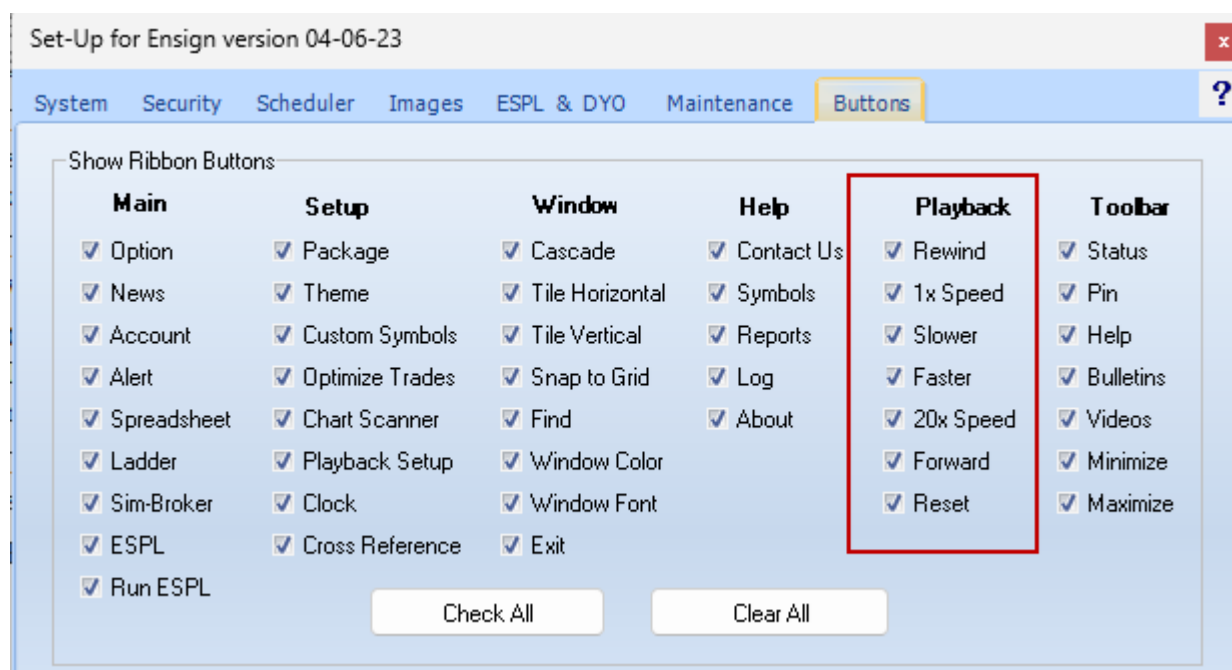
Set-Up for Ensign version 04-06-23

x

?

System Security Scheduler Images ESPL & DYO Maintenance Buttons

Show Ribbon Buttons

| Main | Setup | Window | Help | Playback | Toolbar |
|---|---|---|---|---|---|
| Option | Package | Cascade | Contact Us | Rewind | Status |
| News | Theme | Tile Horizontal | Symbols | 1x Speed | Pin |
| Account | Custom Symbols | Tile Vertical | Reports | Slower | Help |
| Alert | Optimize Trades | Snap to Grid | Log | Faster | Bulletins |
| Spreadsheet | Chart Scanner | Find | About | 20x Speed | Videos |
| Ladder | Playback Setup | Window Color | | Forward | Minimize |
| Sim-Broker | Clock | Window Font | | Reset | Maximize |
| ESPL | Cross Reference | Exit | | | |
| Run ESPL | | | | | |

Check All

Clear All